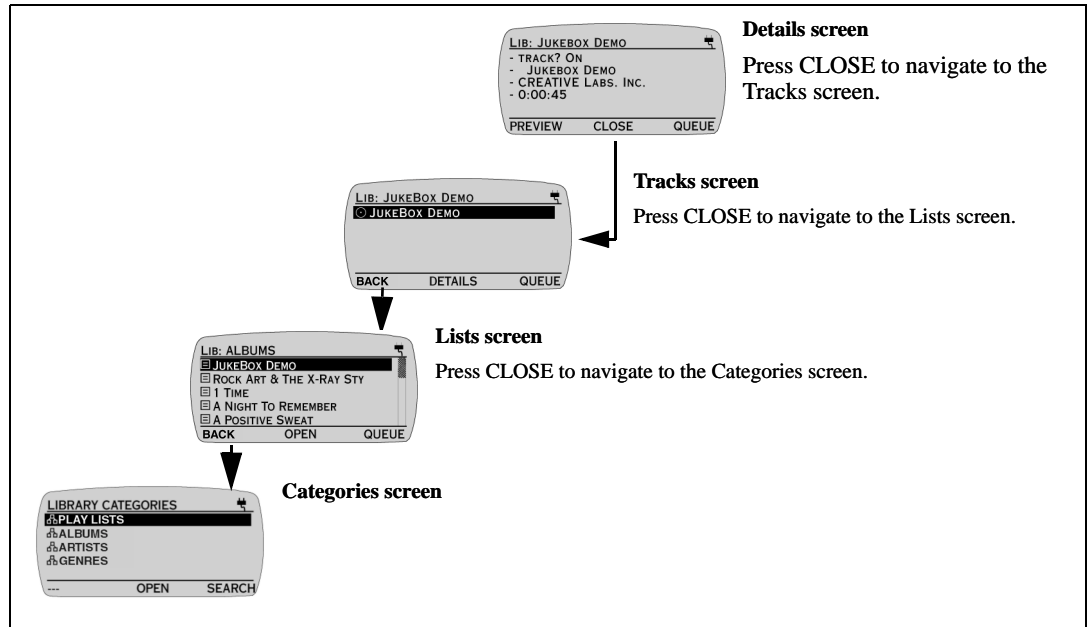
LIB: JUKEBOX DEMO
- TRACK? ON
- JUKEBOX DEMO
- CREATIVE LABS. INC.
- 0:00:45
PREVIEW CLOSE QUEUE

Details screen

Press CLOSE to navigate to the Tracks screen.

LIB: JUKEBOX DEMO
JUKEBOX DEMO
BACK DETAILS QUEUE

Tracks screen

Press CLOSE to navigate to the Lists screen.

LIB: ALBUMS
JUKEBOX DEMO
ROCK ART & THE X-RAY STY
1 TIME
A NIGHT TO REMEMBER
A POSITIVE SWEAT
BACK OPEN QUEUE

Lists screen

Press CLOSE to navigate to the Categories screen.

LIBRARY CATEGORIES
PLAY LISTS
ALBUMS
ARTISTS
GENRES
--- OPEN SEARCH

Categories screen